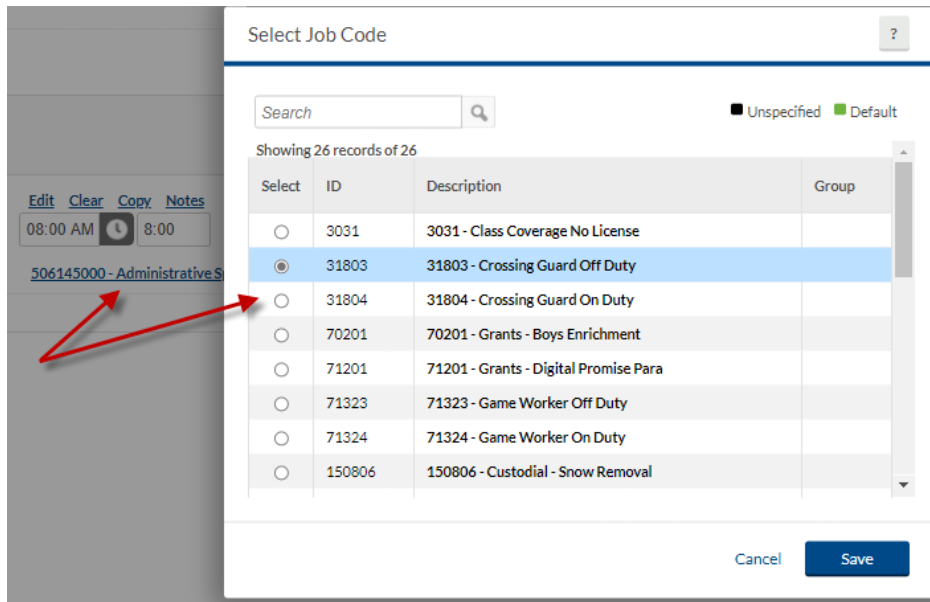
Edit Clear Copy Notes
08:00 AM 8:00
506145000 - Administrative S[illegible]

Select Job Code
?

Search
Unspecified Default

Showing 26 records of 26

| Select | ID | Description | Group |
|---|---|---|---|
| | 3031 | 3031 - Class Coverage No License | |
| | 31803 | 31803 - Crossing Guard Off Duty | |
| | 31804 | 31804 - Crossing Guard On Duty | |
| | 70201 | 70201 - Grants - Boys Enrichment | |
| | 71201 | 71201 - Grants - Digital Promise Para | |
| | 71323 | 71323 - Game Worker Off Duty | |
| | 71324 | 71324 - Game Worker On Duty | |
| | 150806 | 150806 - Custodial - Snow Removal | |

Cancel
Save